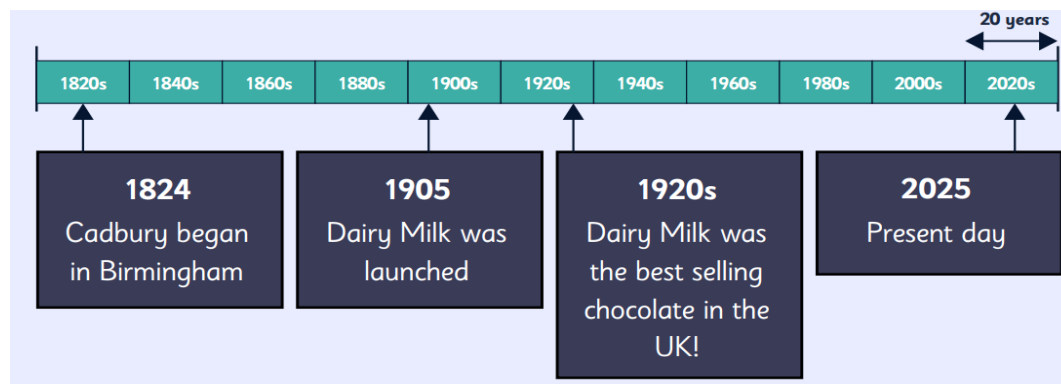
20 years

| 1820s | 1840s | 1860s | 1880s | 1900s | 1920s | 1940s | 1960s | 1980s | 2000s | 2020s |
|---|---|---|---|---|---|---|---|---|---|---|

1824
Cadbury began in Birmingham

1905
Dairy Milk was launched

1920s
Dairy Milk was the best selling chocolate in the UK!

2025
Present day